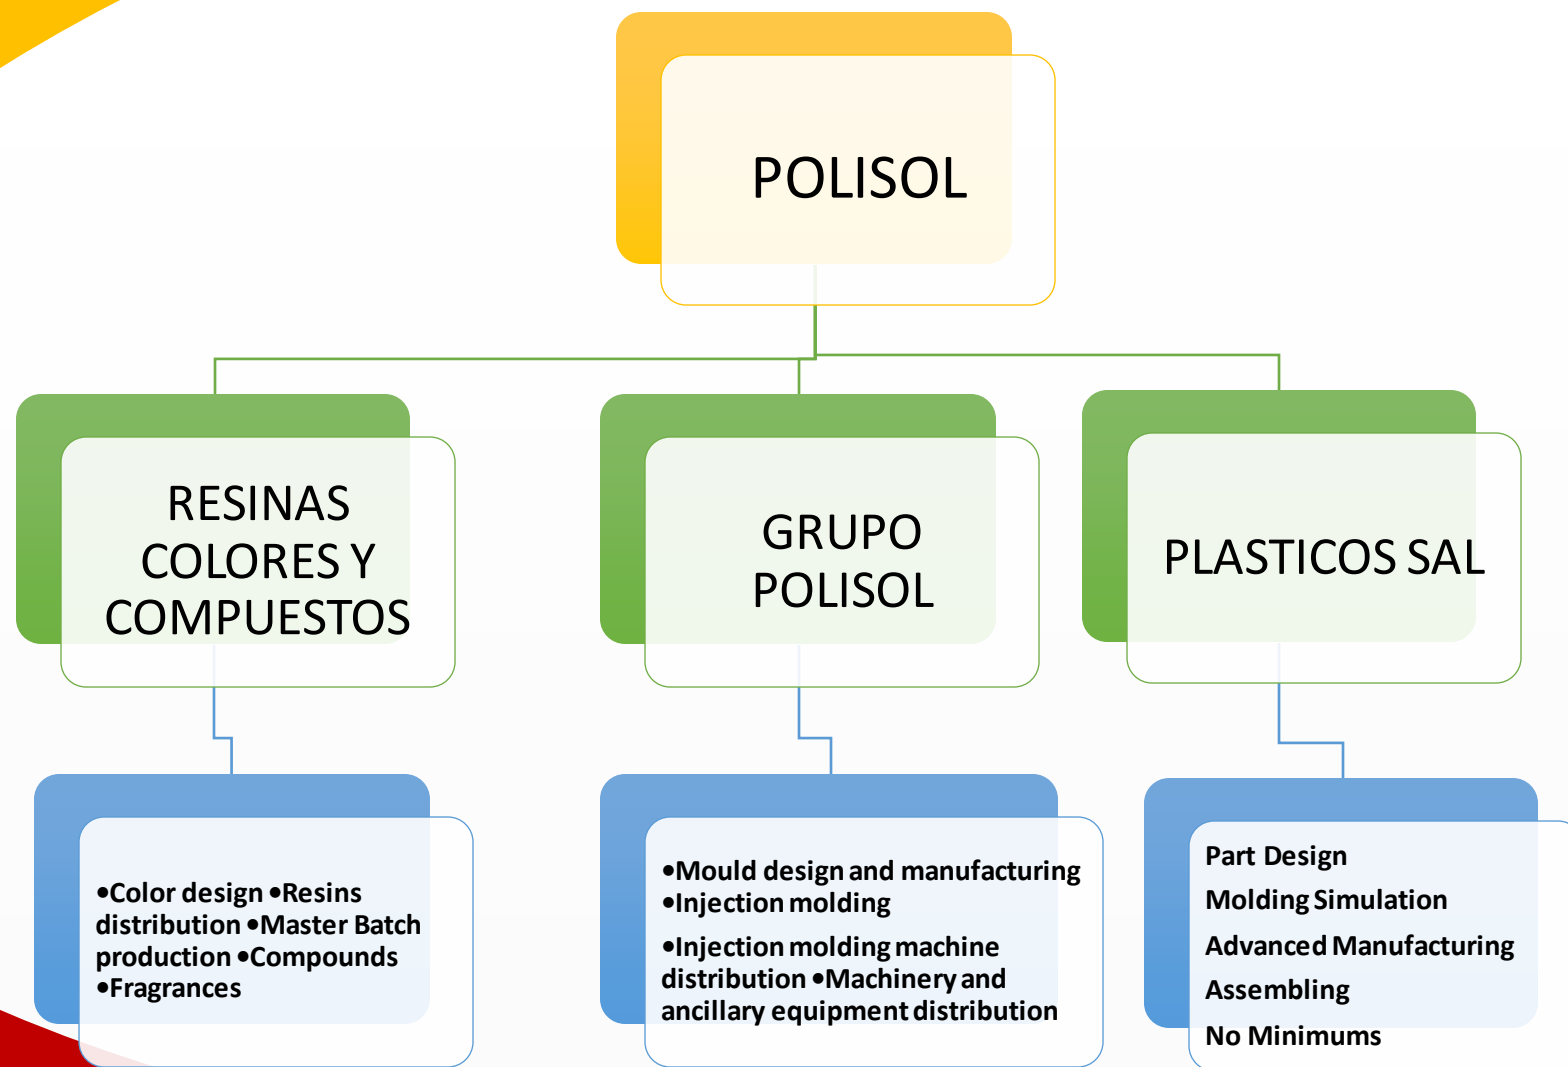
POLISOL

RESINAS COLORES Y COMPUESTOS

GRUPO POLISOL

PLASTICOS SAL

•Color design •Resins distribution •Master Batch production •Compounds •Fragrances

•Mould design and manufacturing
•Injection molding
•Injection molding machine distribution •Machinery and ancillary equipment distribution

Part Design
Molding Simulation
Advanced Manufacturing
Assembling
No Minimums